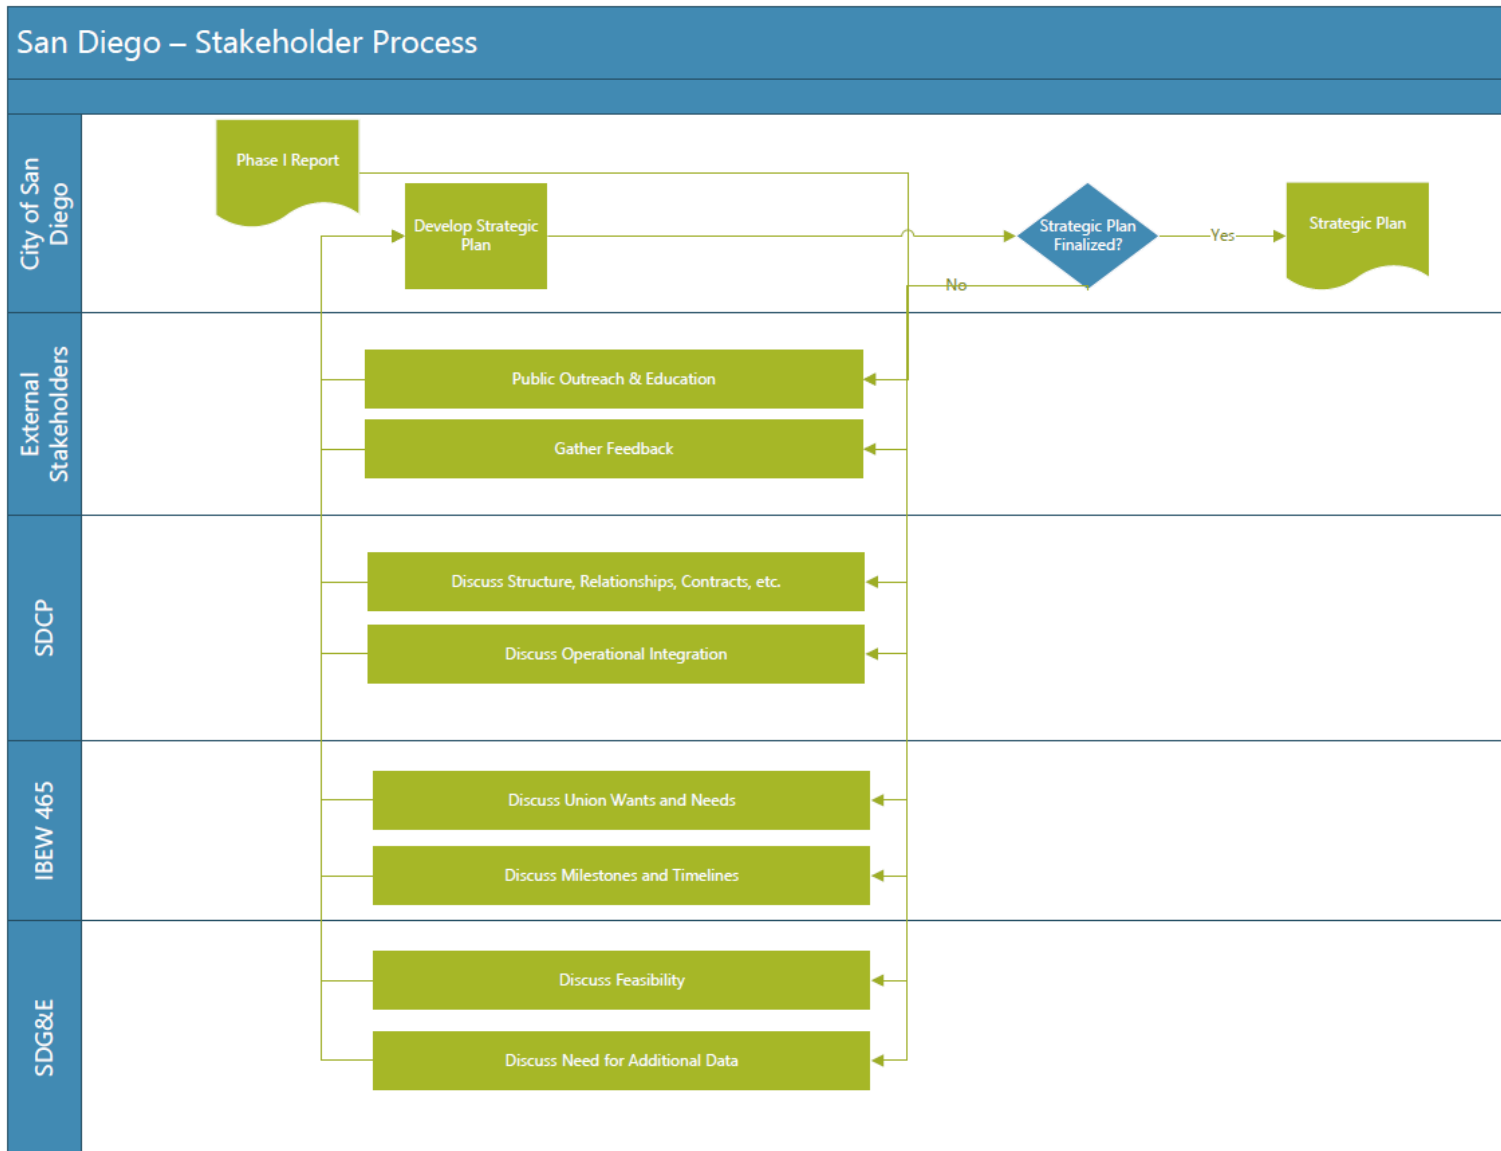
San Diego – Stakeholder Process

City of San Diego

Phase I Report

Develop Strategic Plan

Strategic Plan Finalized?

Yes

Strategic Plan

No

External Stakeholders

Public Outreach & Education

Gather Feedback

SDCP

Discuss Structure, Relationships, Contracts, etc.

Discuss Operational Integration

IBEW 465

Discuss Union Wants and Needs

Discuss Milestones and Timelines

SDG&E

Discuss Feasibility

Discuss Need for Additional Data